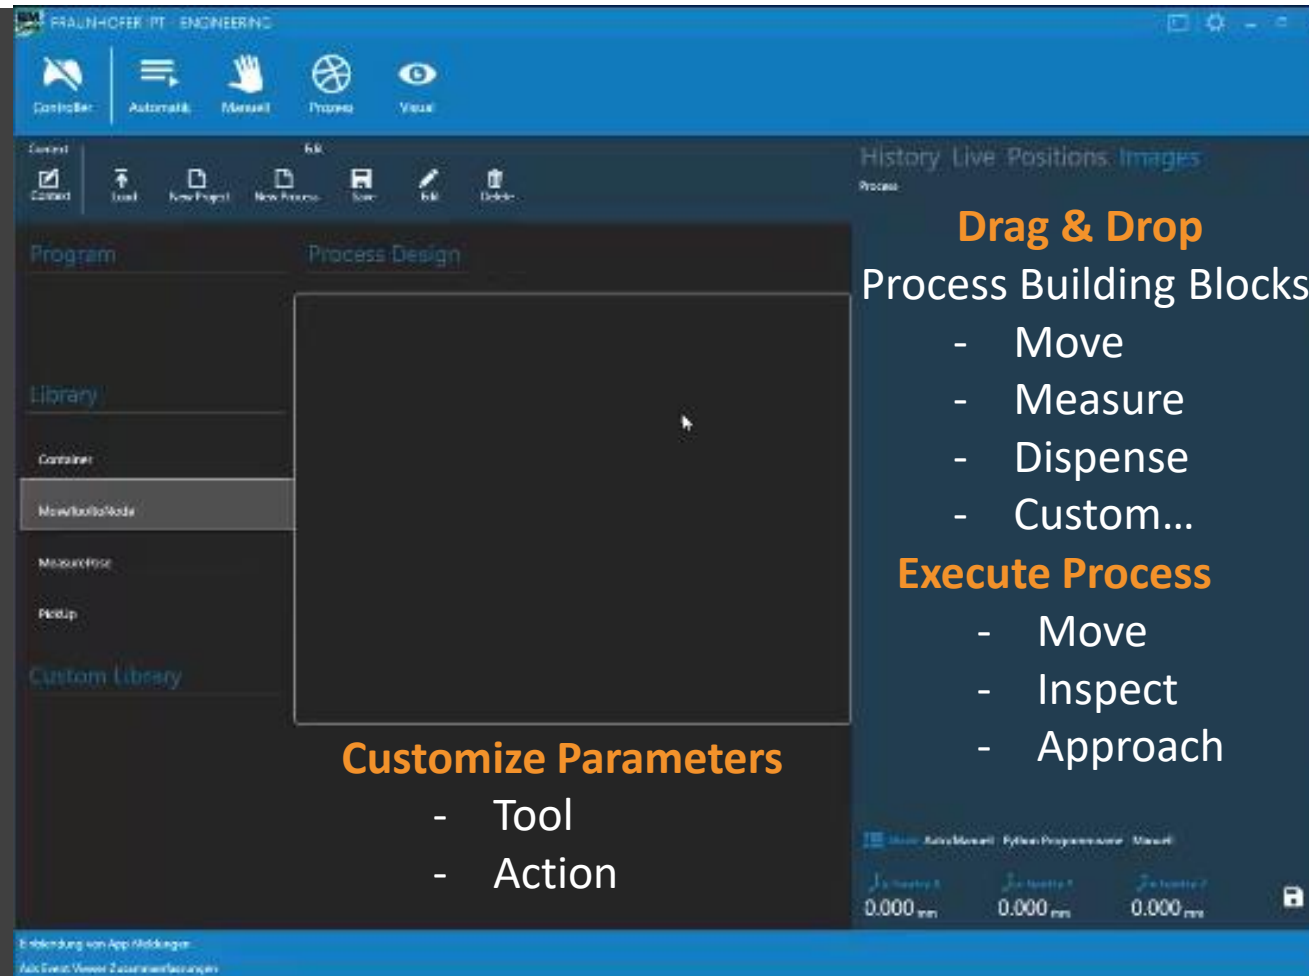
FRAUNHOFER IPT ENGINEERING

Controller Automatik Manuell Prozess Visual

Control Edit

Connect Load New Project New Process Save Edit Delete

History Live Positions Images

Process

Program

Process Design

Library

Container

MoveToolToNode

MeasurePose

PickUp

Custom Library

Drag & Drop

Process Building Blocks

- Move
- Measure
- Dispense
- Custom…

Execute Process

- Move
- Inspect
- Approach

Customize Parameters

- Tool
- Action

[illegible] Auto/Manuell Python Programmierer Manuell

0.000 mm 0.000 mm 0.000 mm

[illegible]

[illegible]